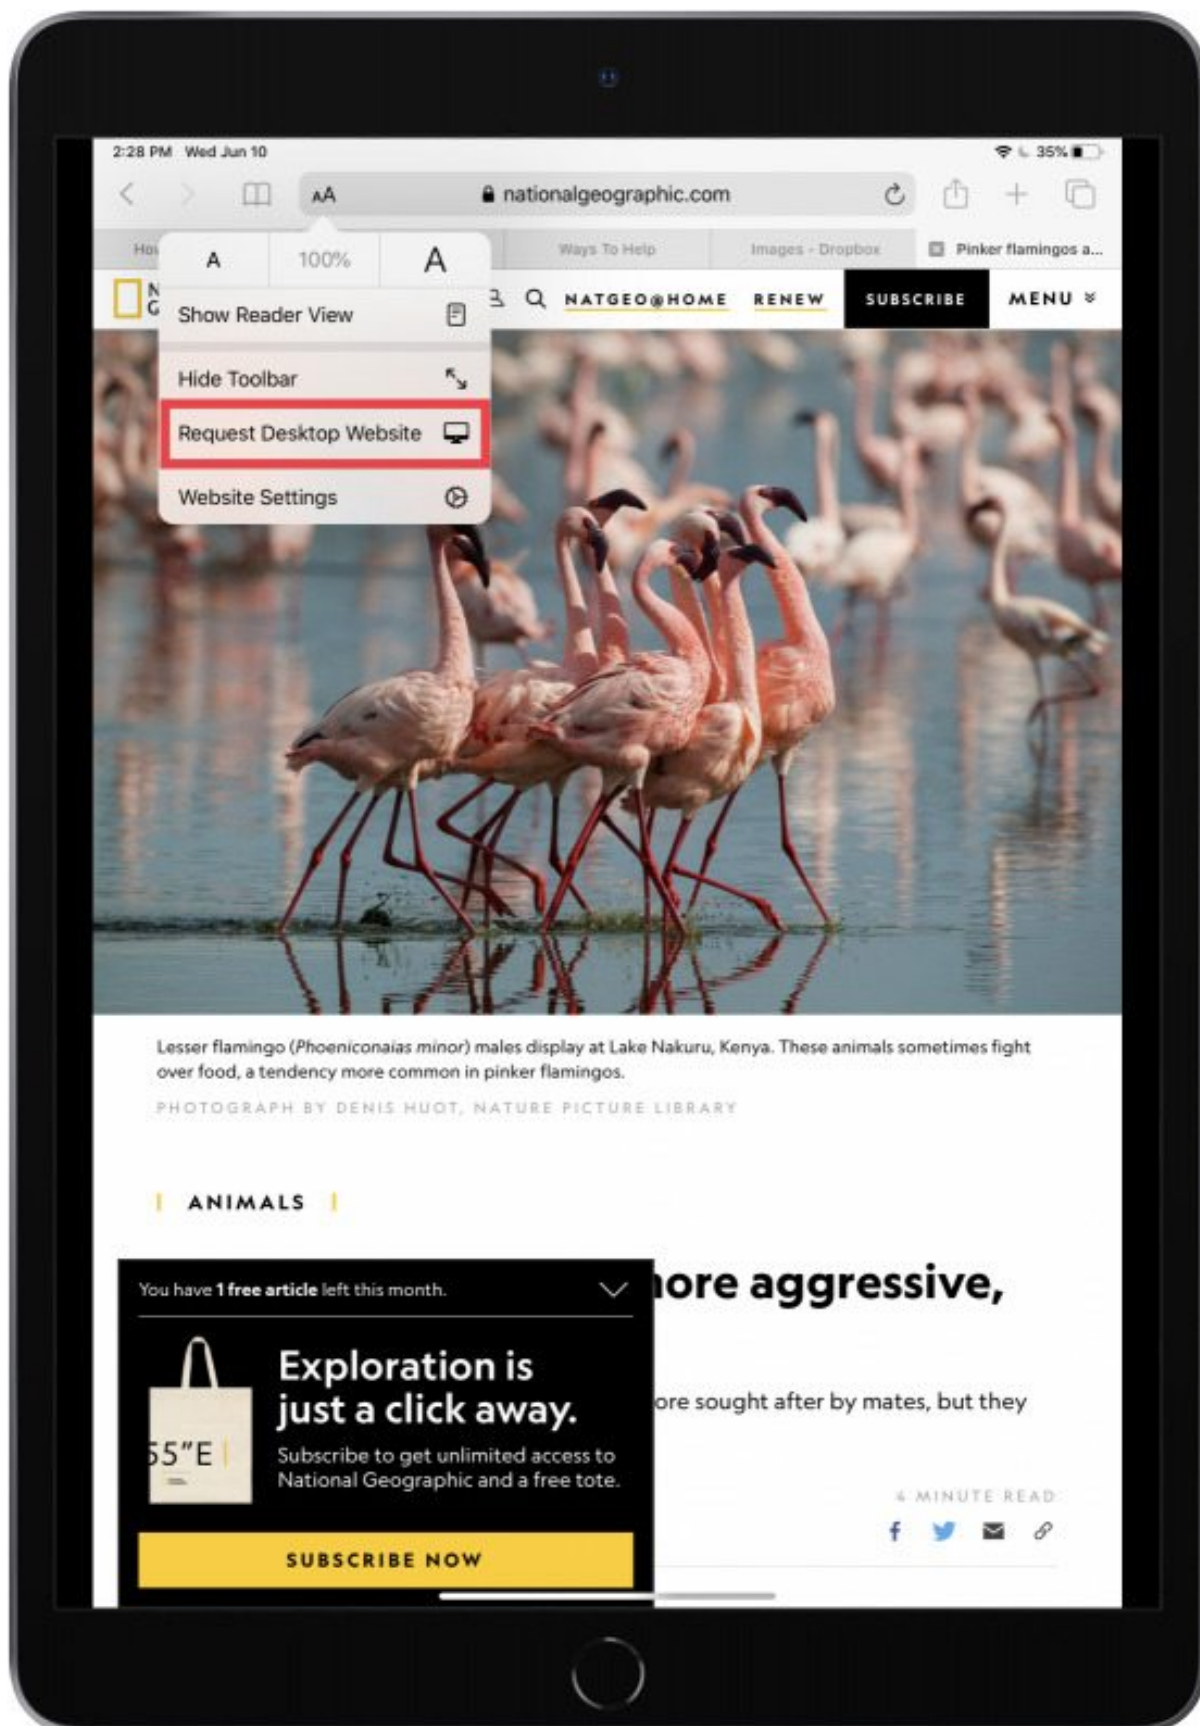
2:28 PM Wed Jun 10

35%

AA

nationalgeographic.com

Ho

Ways To Help

Images - Dropbox

Pinker flamingos a...

A

100%

A

Show Reader View

Hide Toolbar

Request Desktop Website

Website Settings

NATGEO@HOME

RENEW

SUBSCRIBE

MENU

Lesser flamingo (*Phoeniconaias minor*) males display at Lake Nakuru, Kenya. These animals sometimes fight over food, a tendency more common in pinker flamingos.

PHOTOGRAPH BY DENIS HUOT, NATURE PICTURE LIBRARY

ANIMALS

You have 1 free article left this month.

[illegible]ore aggressive,

Exploration is just a click away.

55"E

Subscribe to get unlimited access to National Geographic and a free tote.

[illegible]ore sought after by mates, but they

4 MINUTE READ

SUBSCRIBE NOW